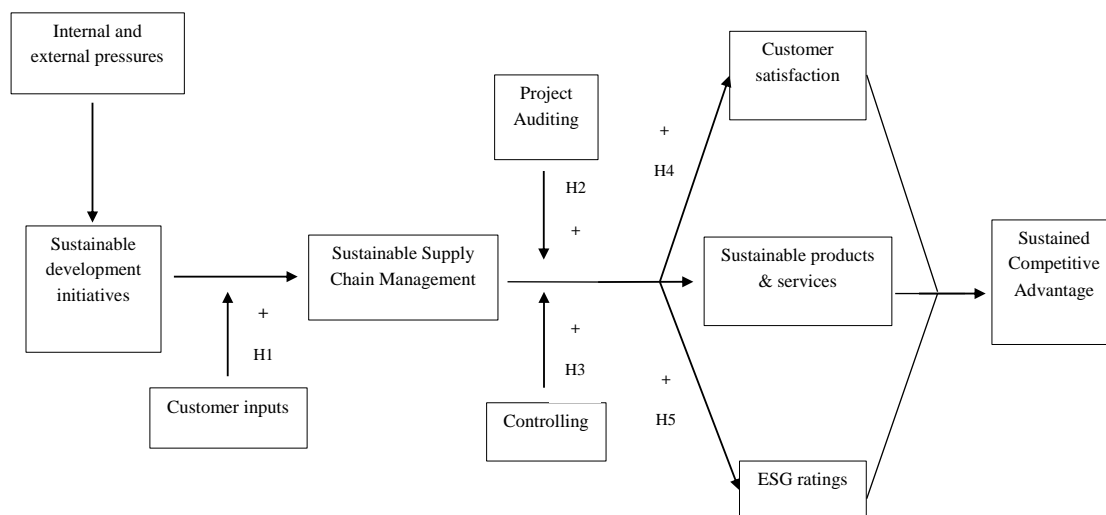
Internal and external pressures

Sustainable development initiatives

+

H1

Customer inputs

Sustainable Supply Chain Management

Project Auditing

H2

+

+

H3

Controlling

+

H4

+

H5

Customer satisfaction

Sustainable products & services

ESG ratings

Sustained Competitive Advantage